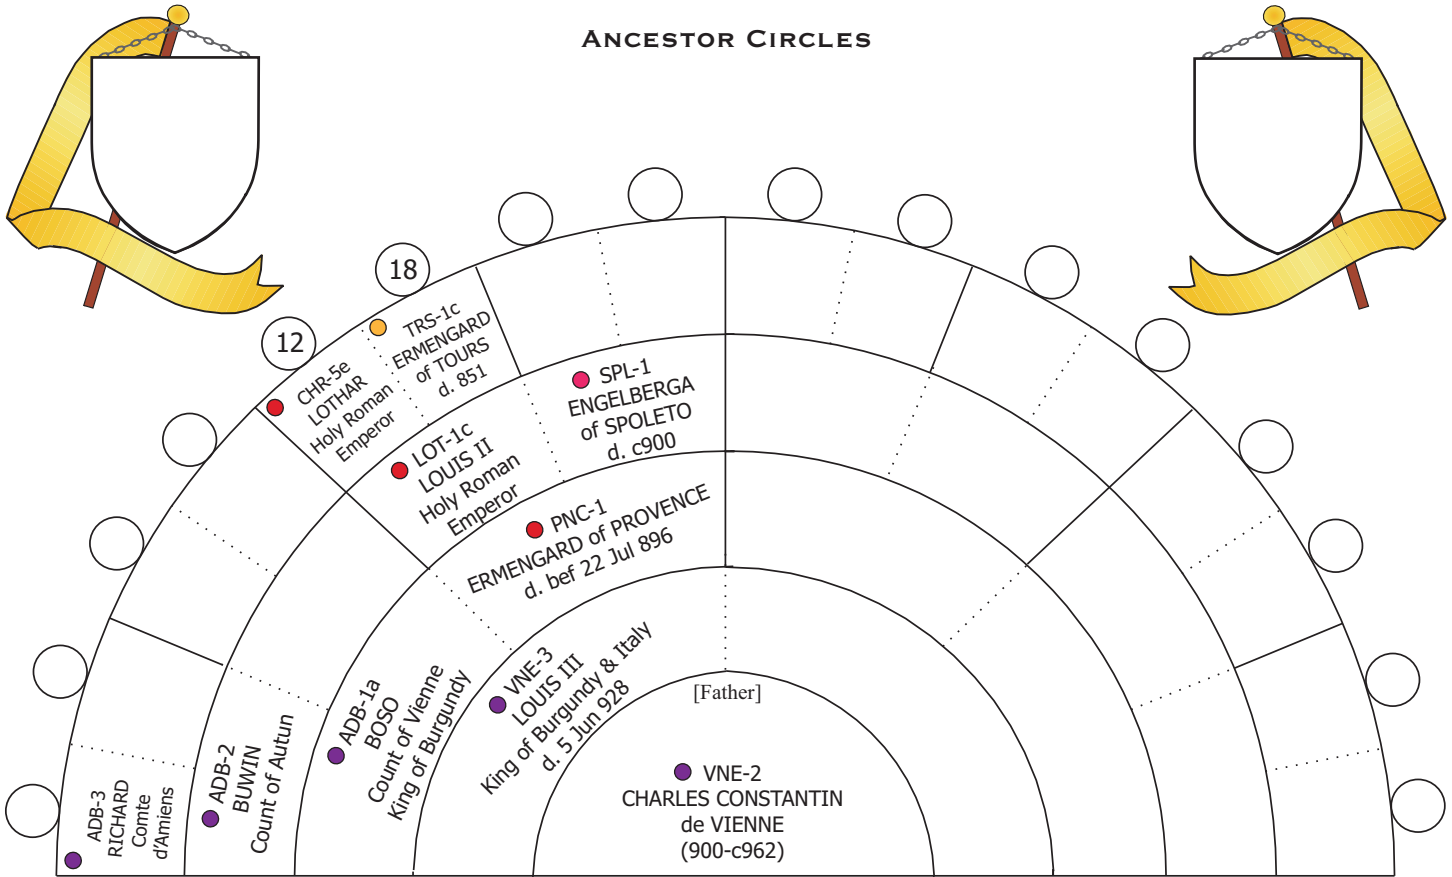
Ancestor Circles

18

12

TRS-1c
ERMENGARD
of TOURS
d. 851

CHR-5e
LOTHAR
Holy Roman
Emperor

SPL-1
ENGELBERGA
of SPOLETO
d. c900

LOT-1c
LOUIS II
Holy Roman
Emperor

PNC-1
ERMENGARD of PROVENCE
d. bef 22 Jul 896

VNE-3
LOUIS III
King of Burgundy & Italy
d. 5 Jun 928

ADB-1a
BOSO
Count of Vienne
King of Burgundy

ADB-2
BUWIN
Count of Autun

ADB-3
RICHARD
Comte
d'Amiens

[Father]

VNE-2
CHARLES CONSTANTIN
de VIENNE
(900-c962)